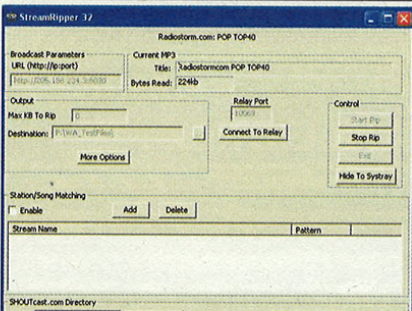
StreamRipper 32

Radiostorm.com: POP TOP40

Broadcast Parameters
URL (http://ip:port)
http://205.188.234.3:6030

Current MP3
Title: Radiostormcom POP TOP40
Bytes Read: 224kb

Output
Max KB To Rip 0
Destination: F:\WA_TestFiles\
...
More Options

Relay Port
10069
Connect To Relay

Control
Start Rip
Stop Rip
Exit
Hide To Systray

Station/Song Matching
Enable
Add
Delete

| Stream Name | Pattern |
|---|---|

SHOUTcast.com Directory